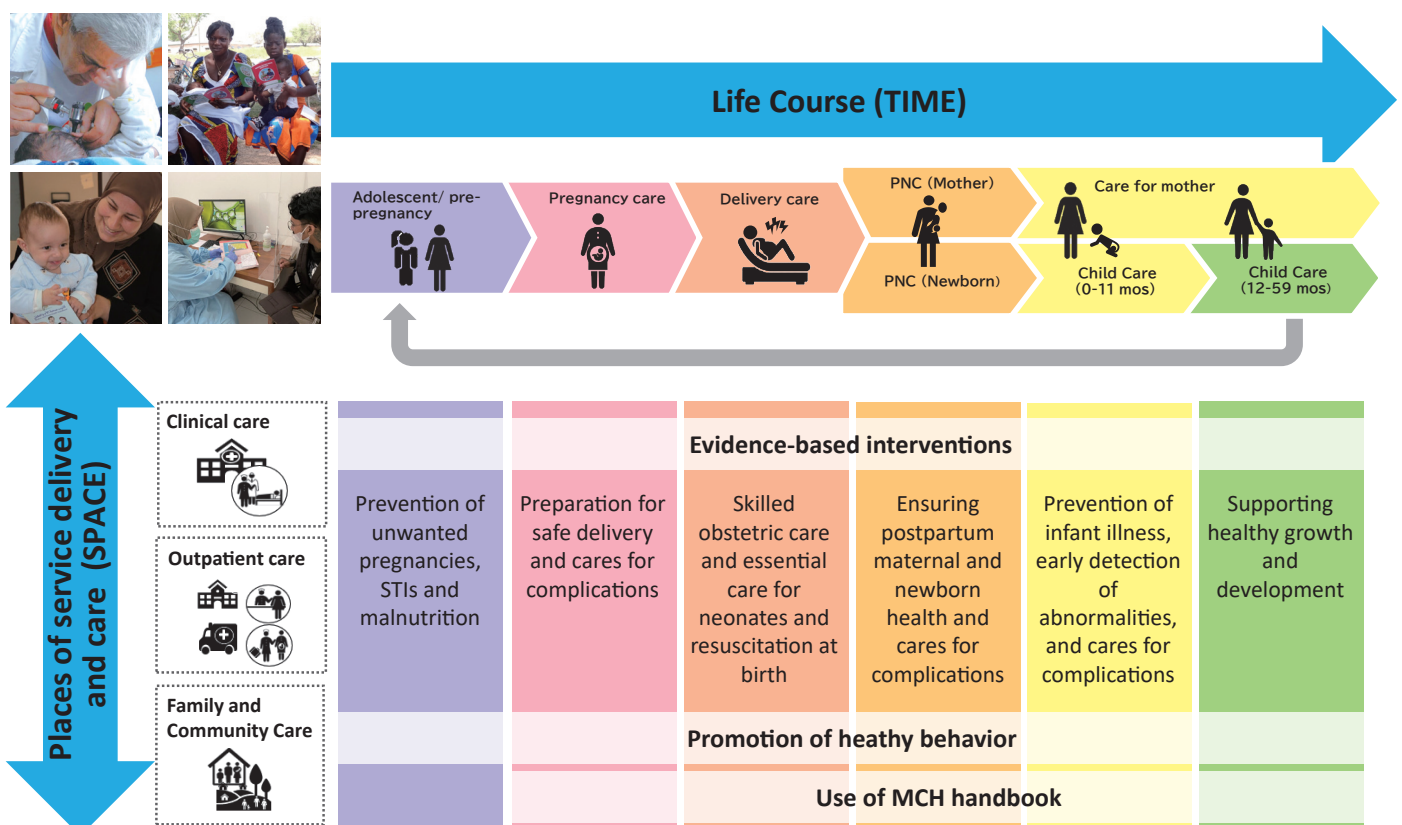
Life Course (TIME)

Adolescent/ pre-pregnancy

Pregnancy care

Delivery care

PNC (Mother)

PNC (Newborn)

Care for mother

Child Care (0-11 mos)

Child Care (12-59 mos)

Places of service delivery and care (SPACE)

Clinical care

Outpatient care

Family and Community Care

Evidence-based interventions

Prevention of unwanted pregnancies, STIs and malnutrition

Preparation for safe delivery and cares for complications

Skilled obstetric care and essential care for neonates and resuscitation at birth

Ensuring postpartum maternal and newborn health and cares for complications

Prevention of infant illness, early detection of abnormalities, and cares for complications

Supporting healthy growth and development

Promotion of heathy behavior

Use of MCH handbook